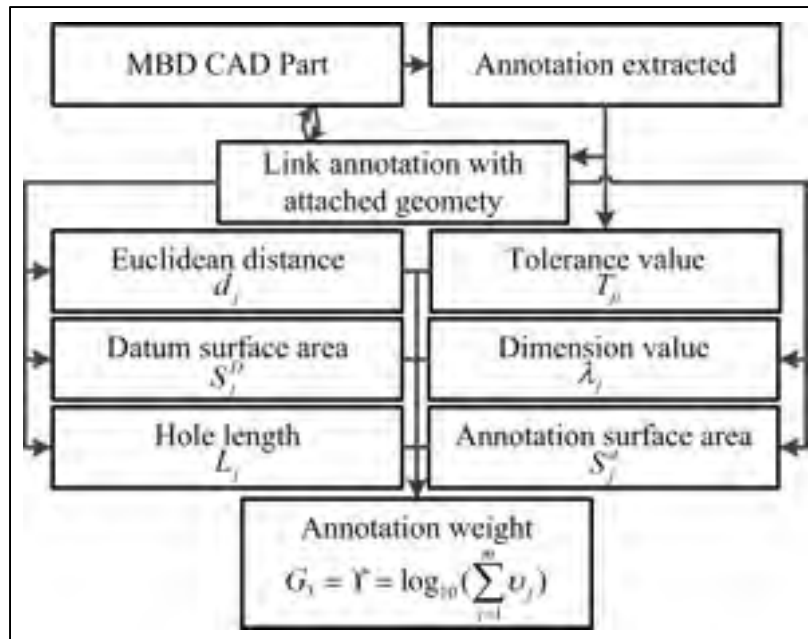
MBD CAD Part

Annotation extracted

Link annotation with attached geomety

Euclidean distance
$d_j$

Tolerance value
$T_{ji}$

Datum surface area
$S_j^D$

Dimension value
$\lambda_j$

Hole length
$L_j$

Annotation surface area
$S_j^a$

Annotation weight
$G_1 = \Upsilon = \log_{10}(\sum_{j=1}^{m} \upsilon_j)$